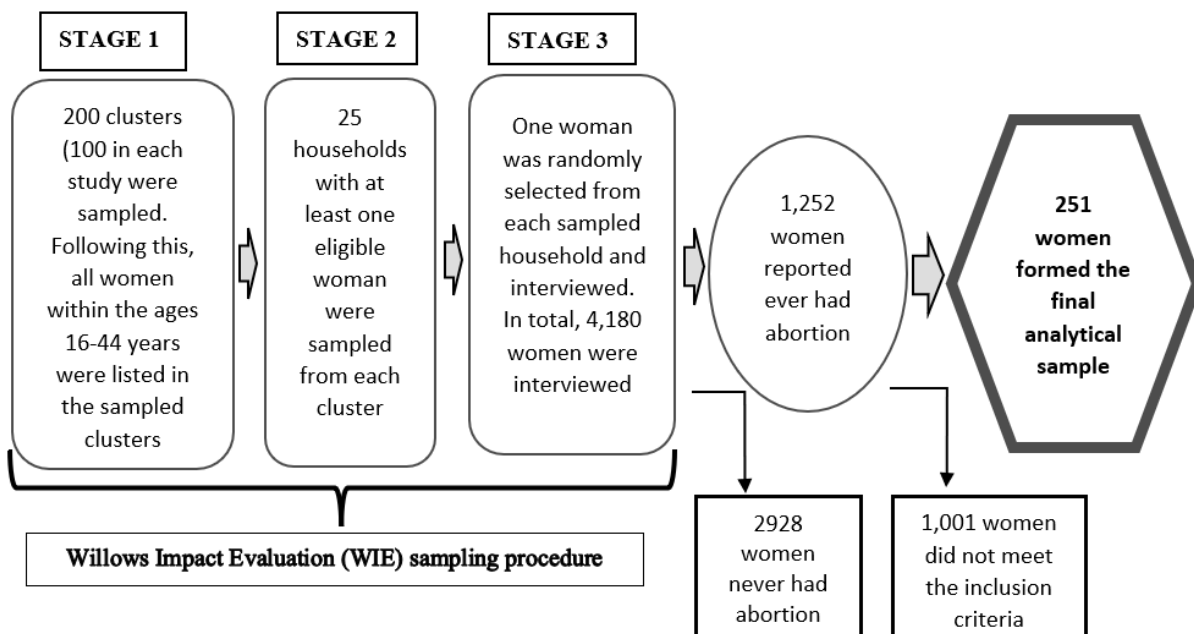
STAGE 1

STAGE 2

STAGE 3

200 clusters (100 in each study were sampled. Following this, all women within the ages 16-44 years were listed in the sampled clusters

25 households with at least one eligible woman were sampled from each cluster

One woman was randomly selected from each sampled household and interviewed. In total, 4,180 women were interviewed

1,252 women reported ever had abortion

251 women formed the final analytical sample

Willows Impact Evaluation (WIE) sampling procedure

2928 women never had abortion

1,001 women did not meet the inclusion criteria